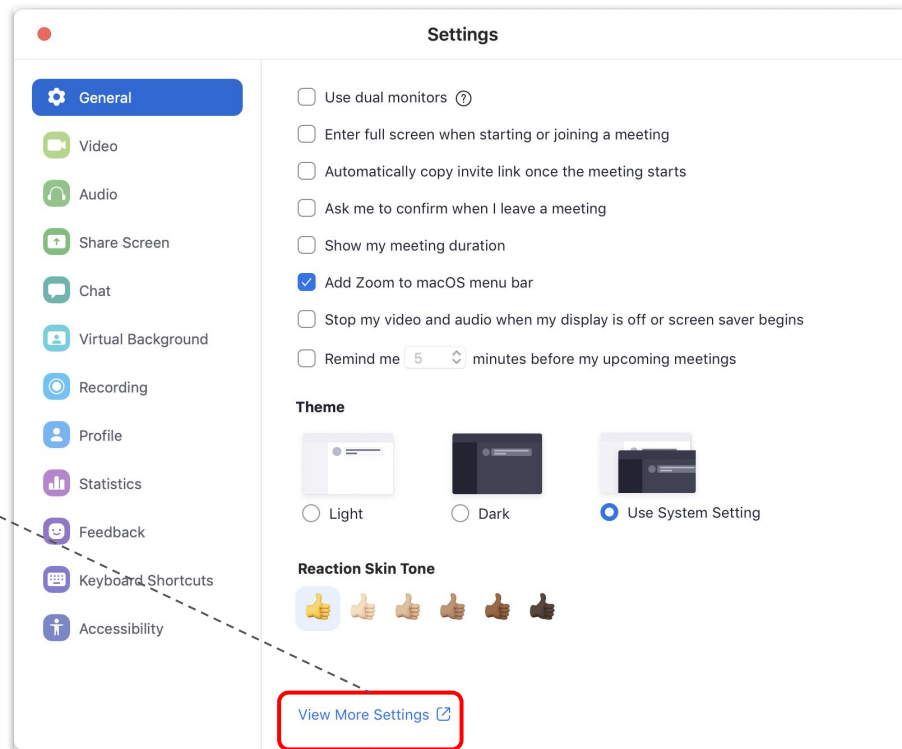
Settings

General
Video
Audio
Share Screen
Chat
Virtual Background
Recording
Profile
Statistics
Feedback
Keyboard Shortcuts
Accessibility

Use dual monitors ?
Enter full screen when starting or joining a meeting
Automatically copy invite link once the meeting starts
Ask me to confirm when I leave a meeting
Show my meeting duration
Add Zoom to macOS menu bar
Stop my video and audio when my display is off or screen saver begins
Remind me 5 minutes before my upcoming meetings

Theme

Light
Dark
Use System Setting

Reaction Skin Tone

View More Settings